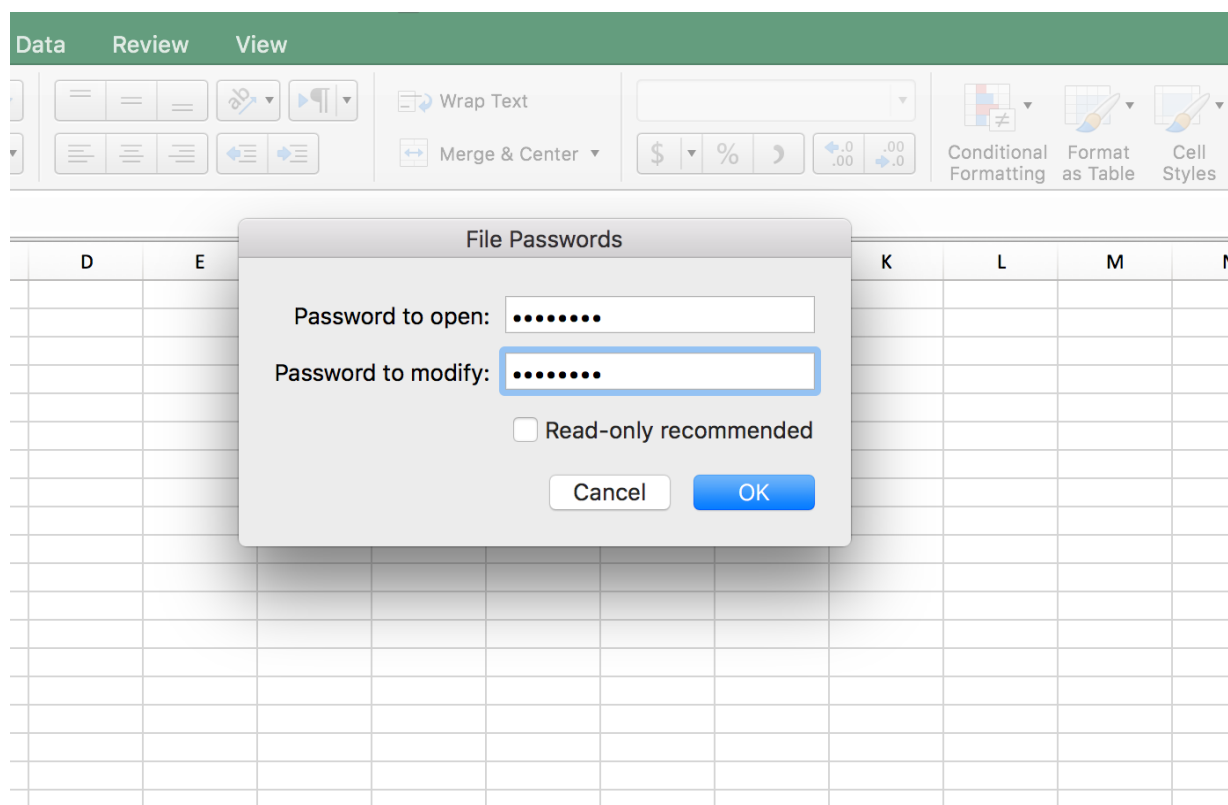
Data Review View

Wrap Text

Merge & Center

$ % ,

.0 .00 .00 .0

Conditional Formatting

Format as Table

Cell Styles

D E K L M

File Passwords

Password to open: ••••••••

Password to modify: ••••••••

Read-only recommended

Cancel

OK